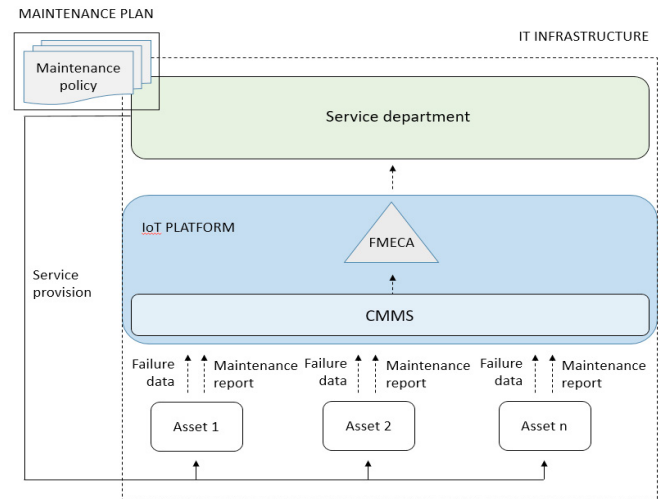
MAINTENANCE PLAN

IT INFRASTRUCTURE

Maintenance policy

Service department

IoT PLATFORM

FMECA

CMMS

Service provision

Failure data

Maintenance report

Failure data

Maintenance report

Failure data

Maintenance report

Asset 1

Asset 2

Asset n